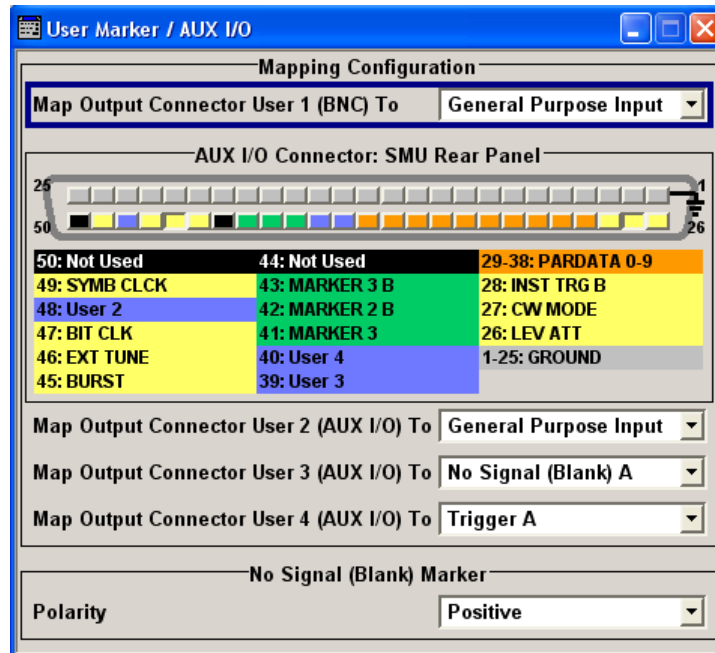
User Marker / AUX I/O

Mapping Configuration

Map Output Connector User 1 (BNC) To | General Purpose Input

AUX I/O Connector: SMU Rear Panel

25
1
50
26

| | | |
|---|---|---|
| 50: Not Used | 44: Not Used | 29-38: PARDATA 0-9 |
| 49: SYMB CLCK | 43: MARKER 3 B | 28: INST TRG B |
| 48: User 2 | 42: MARKER 2 B | 27: CW MODE |
| 47: BIT CLK | 41: MARKER 3 | 26: LEV ATT |
| 46: EXT TUNE | 40: User 4 | 1-25: GROUND |
| 45: BURST | 39: User 3 | |

Map Output Connector User 2 (AUX I/O) To | General Purpose Input

Map Output Connector User 3 (AUX I/O) To | No Signal (Blank) A

Map Output Connector User 4 (AUX I/O) To | Trigger A

No Signal (Blank) Marker

Polarity | Positive